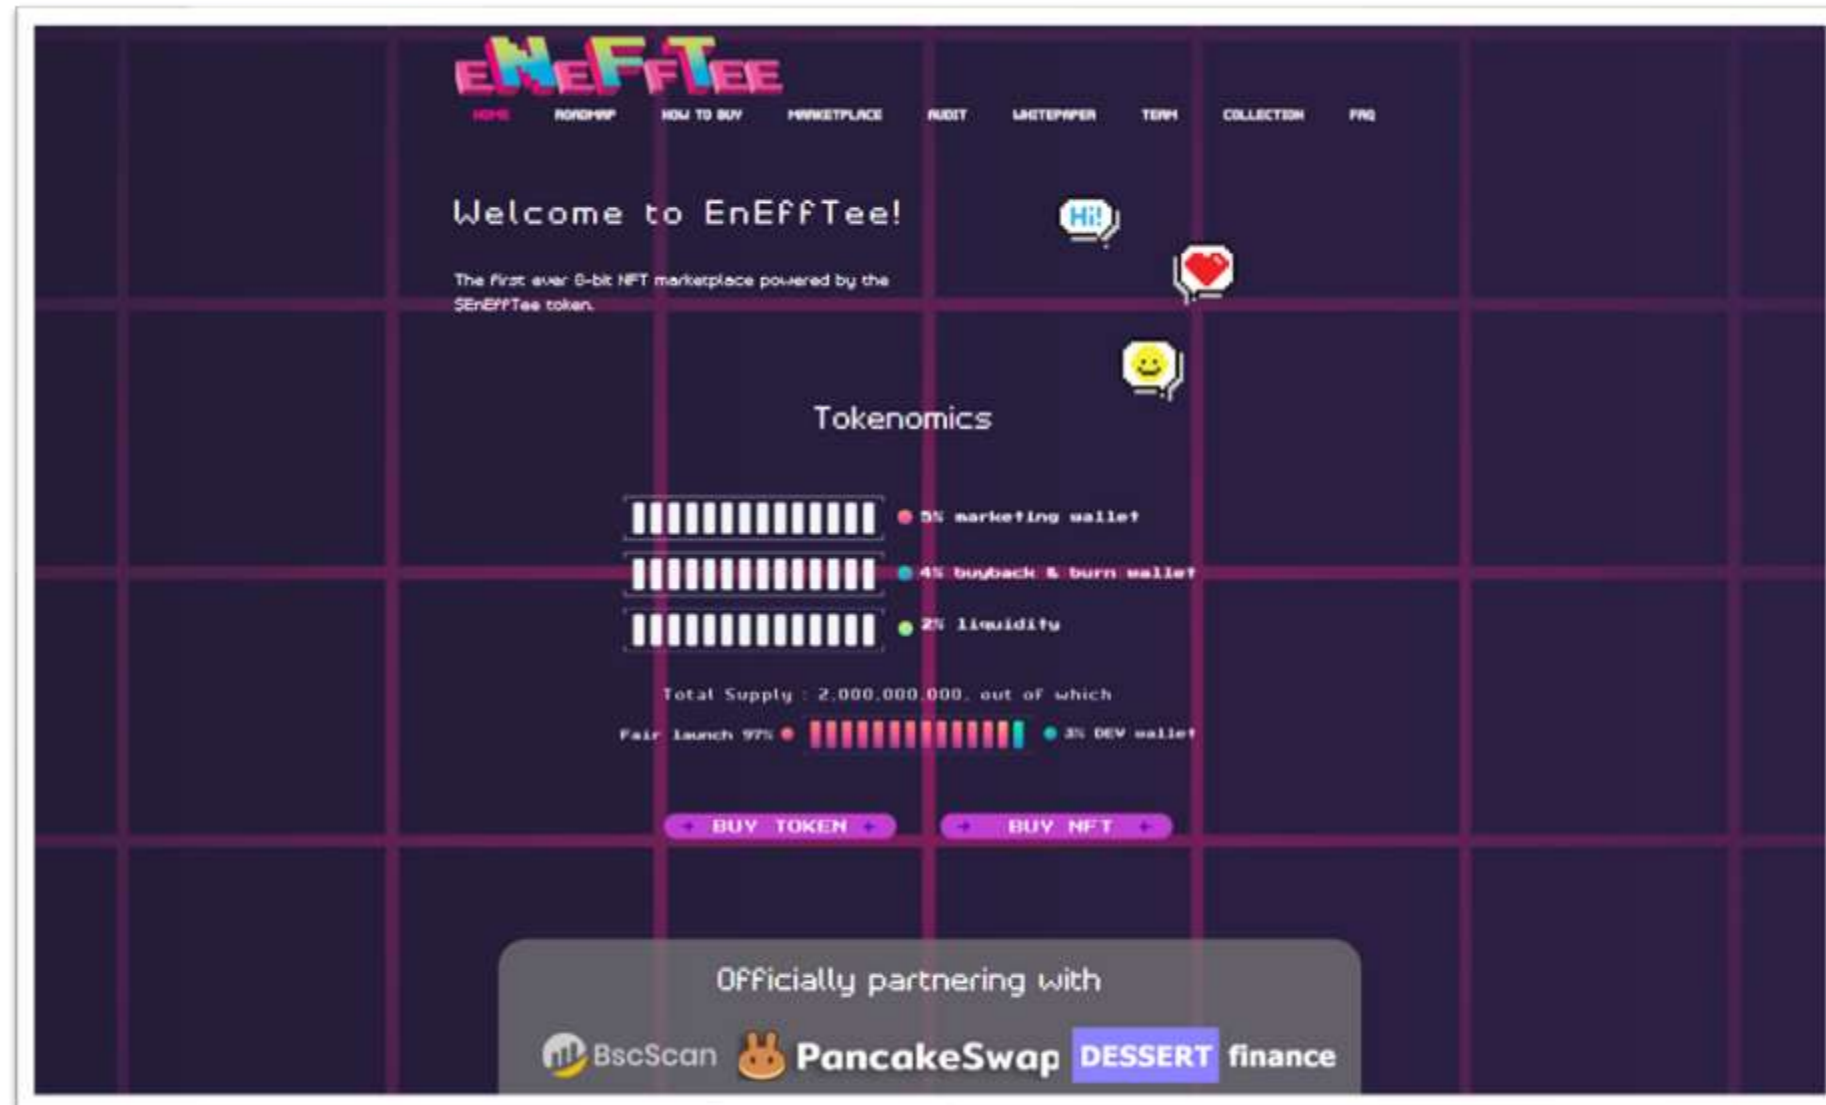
ENEFFTEE

HOME ROADMAP HOW TO BUY MARKETPLACE AUDIT WHITEPAPER TEAM COLLECTION FAQ

Welcome to EnEffTee!

Hi!

The first ever 8-bit NFT marketplace powered by the $EnEffTee token.

Tokenomics

5% marketing wallet

4% buyback & burn wallet

2% liquidity

Total Supply : 2,000,000,000, out of which

Fair launch 97% 3% DEV wallet

BUY TOKEN BUY NFT

Officially partnering with

BscScan PancakeSwap DESSERT finance